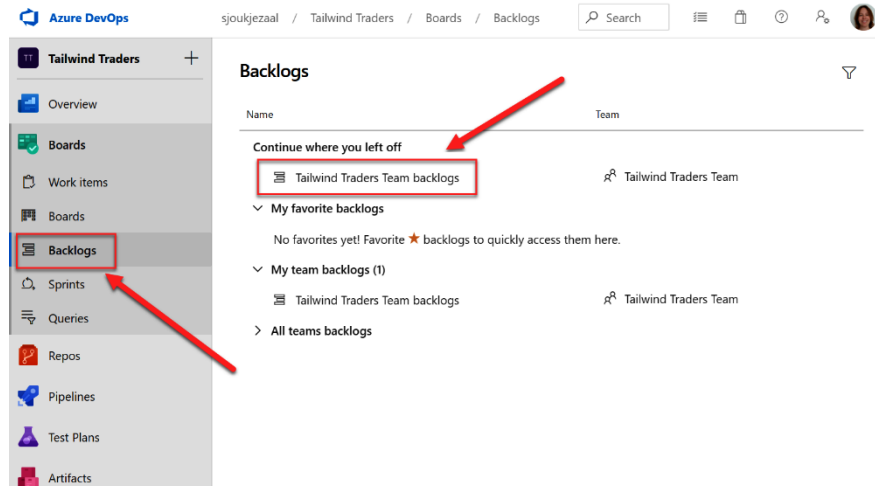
Azure DevOps sjoukjezaal / Tailwind Traders / Boards / Backlogs Search

TT Tailwind Traders +

Overview

Boards

Work items

Boards

Backlogs

Sprints

Queries

Repos

Pipelines

Test Plans

Artifacts

Backlogs

| Name | Team |
|---|---|

Continue where you left off

Tailwind Traders Team backlogs Tailwind Traders Team

My favorite backlogs

No favorites yet! Favorite ★ backlogs to quickly access them here.

My team backlogs (1)

Tailwind Traders Team backlogs Tailwind Traders Team

All teams backlogs